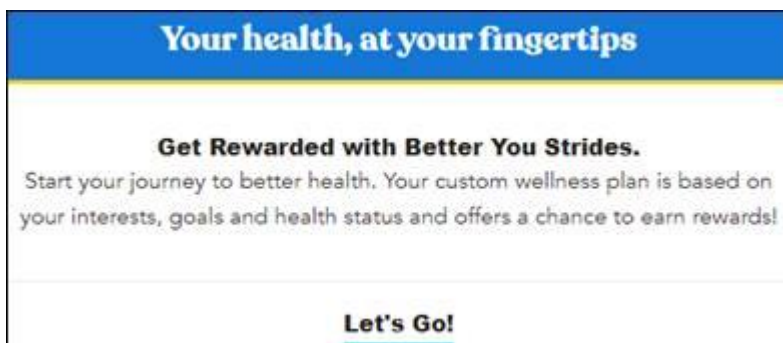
Your health, at your fingertips

Get Rewarded with Better You Strides.

Start your journey to better health. Your custom wellness plan is based on your interests, goals and health status and offers a chance to earn rewards!

Let's Go!